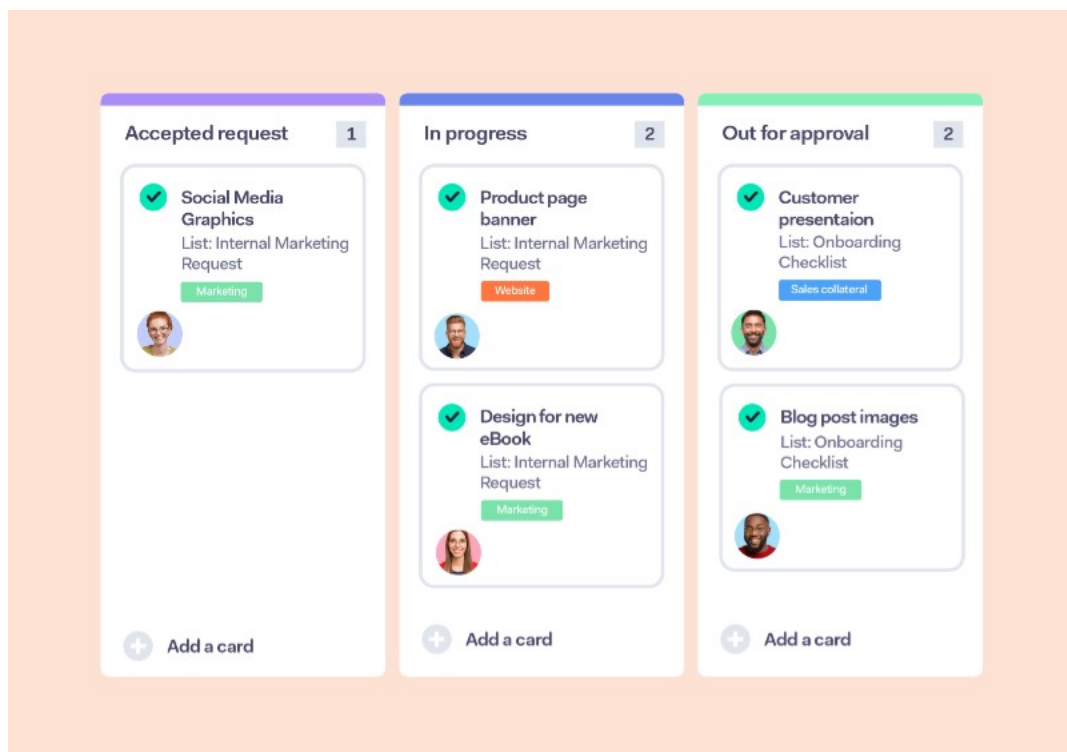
Accepted request 1

Social Media Graphics
List: Internal Marketing Request
Marketing

Add a card

In progress 2

Product page banner
List: Internal Marketing Request
Website

Design for new eBook
List: Internal Marketing Request
Marketing

Add a card

Out for approval 2

Customer presentaion
List: Onboarding Checklist
Sales collateral

Blog post images
List: Onboarding Checklist
Marketing

Add a card